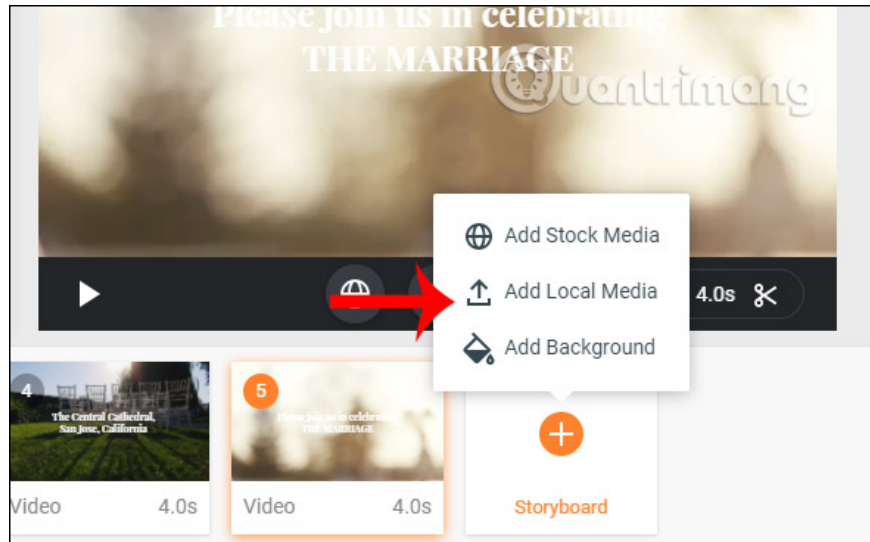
Please join us in celebrating
THE MARRIAGE

uantrimang

Add Stock Media
Add Local Media
Add Background

4.0s

4
The Central Cathedral,
San Jose, California
Video 4.0s

5
Please join us in celebrating
THE MARRIAGE
Video 4.0s

Storyboard